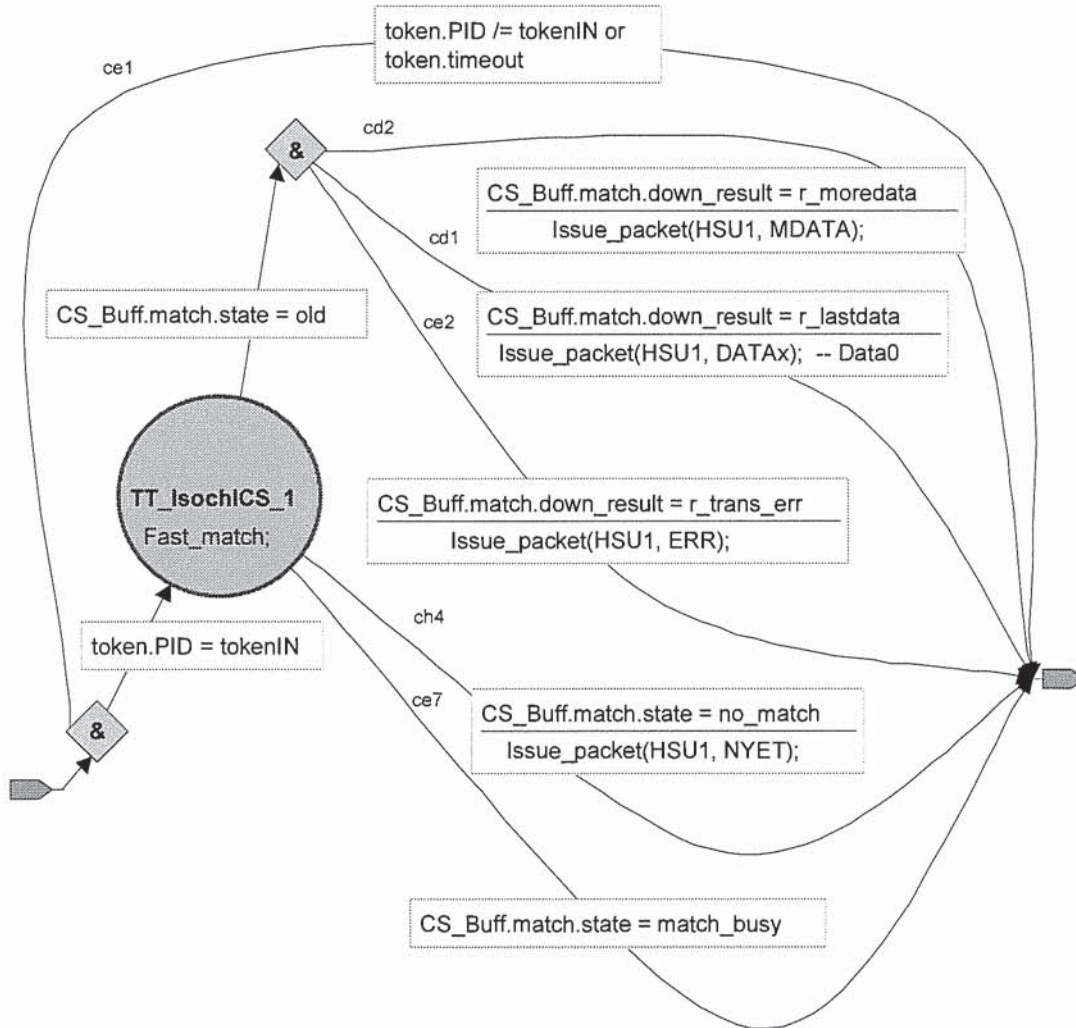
token.PID /= tokenIN or token.timeout

ce1

&

cd2

CS_Buff.match.down_result = r_moredata

Issue_packet(HSU1, MDATA);

cd1

CS_Buff.match.state = old

ce2

CS_Buff.match.down_result = r_lastdata

Issue_packet(HSU1, DATAx); -- Data0

TT_IsochICS_1

Fast_match;

CS_Buff.match.down_result = r_trans_err

Issue_packet(HSU1, ERR);

ch4

token.PID = tokenIN

ce7

CS_Buff.match.state = no_match

Issue_packet(HSU1, NYET);

&

CS_Buff.match.state = match_busy